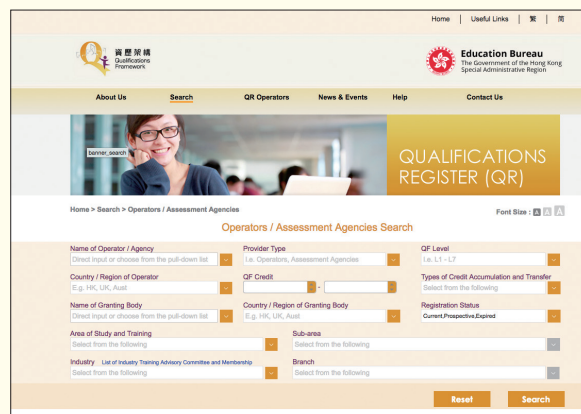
Home | Useful Links | 繁 | 简

資歷架構
Qualifications Framework

Education Bureau
The Government of the Hong Kong Special Administrative Region

About Us
Search
QR Operators
News & Events
Help
Contact Us

benner_search

QUALIFICATIONS REGISTER (QR)

Home > Search > Operators / Assessment Agencies

Font Size : A A A

Operators / Assessment Agencies Search

Name of Operator / Agency
Direct input or choose from the pull-down list

Provider Type
i.e. Operators, Assessment Agencies

QF Level
i.e. L1 - L7

Country / Region of Operator
E.g. HK, UK, Aust

QF Credit
-

Types of Credit Accumulation and Transfer
Select from the following

Name of Granting Body
Direct input or choose from the pull-down list

Country / Region of Granting Body
E.g. HK, UK, Aust

Registration Status
Current,Prospective,Expired

Area of Study and Training
Select from the following

Sub-area
Select from the following

Industry List of Industry Training Advisory Committee and Membership
Select from the following

Branch
Select from the following

Reset
Search